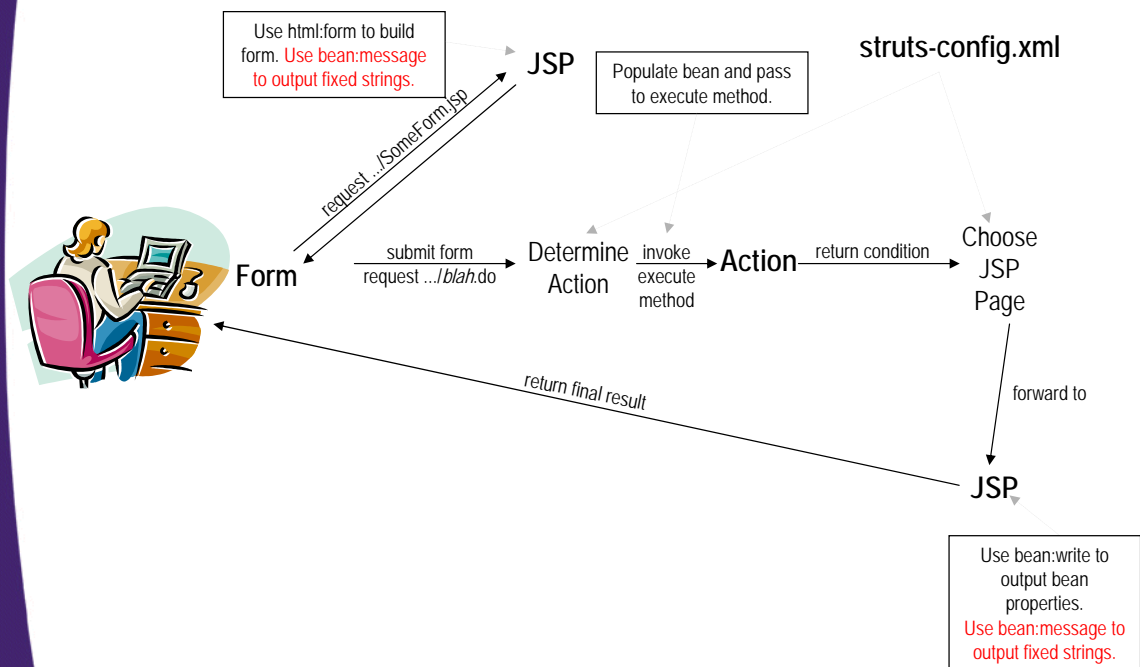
Use html:form to build form. Use bean:message to output fixed strings.

JSP

Populate bean and pass to execute method.

struts-config.xml

request .../SomeForm.jsp

Form

submit form
request .../blah.do

Determine Action

invoke execute method

Action

return condition

Choose JSP Page

forward to

return final result

JSP

Use bean:write to output bean properties. Use bean:message to output fixed strings.